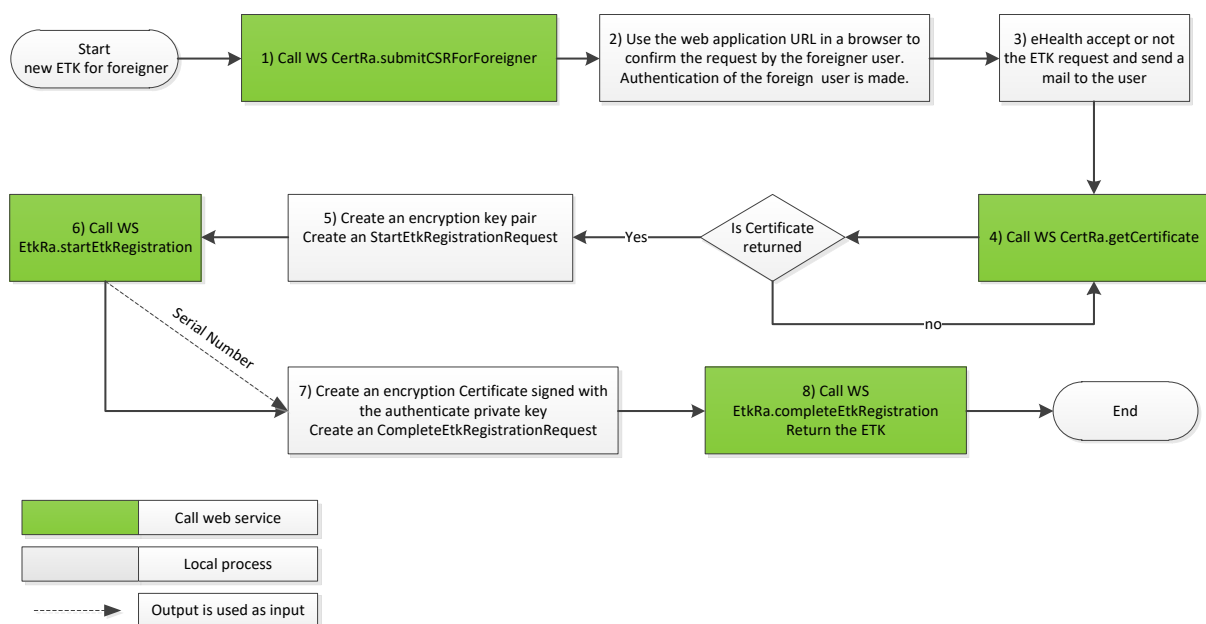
Start
new ETK for foreigner

1) Call WS CertRa.submitCSRForForeigner

2) Use the web application URL in a browser to confirm the request by the foreigner user. Authentication of the foreign user is made.

3) eHealth accept or not the ETK request and send a mail to the user

4) Call WS CertRa.getCertificate

Is Certificate returned

Yes

no

5) Create an encryption key pair
Create an StartEtkRegistrationRequest

6) Call WS
EtkRa.startEtkRegistration

Serial Number

7) Create an encryption Certificate signed with the authenticate private key
Create an CompleteEtkRegistrationRequest

8) Call WS
EtkRa.completeEtkRegistration
Return the ETK

End

Call web service

Local process

Output is used as input